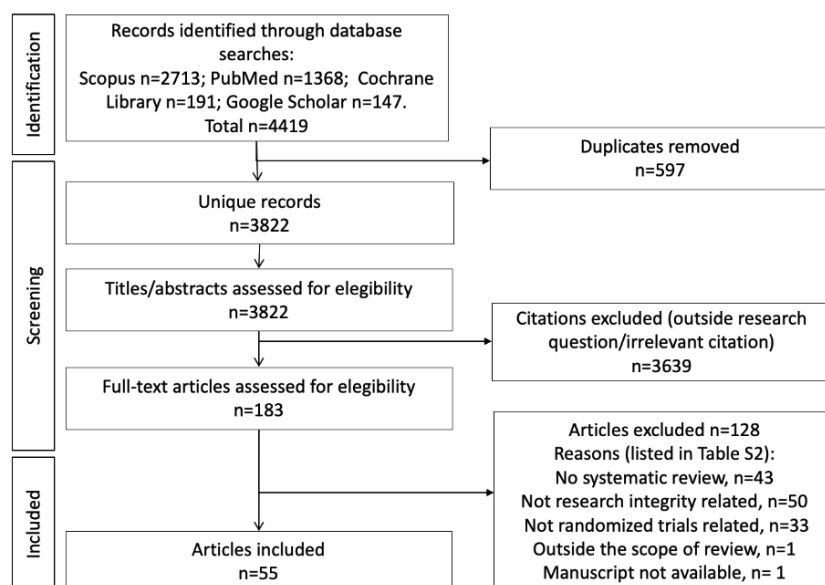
Identification

Records identified through database searches:
Scopus n=2713; PubMed n=1368; Cochrane Library n=191; Google Scholar n=147.
Total n=4419

Duplicates removed
n=597

Screening

Unique records
n=3822

Titles/abstracts assessed for elegibility
n=3822

Citations excluded (outside research question/irrelevant citation)
n=3639

Full-text articles assessed for elegibility
n=183

Articles excluded n=128
Reasons (listed in Table S2):
No systematic review, n=43
Not research integrity related, n=50
Not randomized trials related, n=33
Outside the scope of review, n=1
Manuscript not available, n= 1

Included

Articles included
n=55